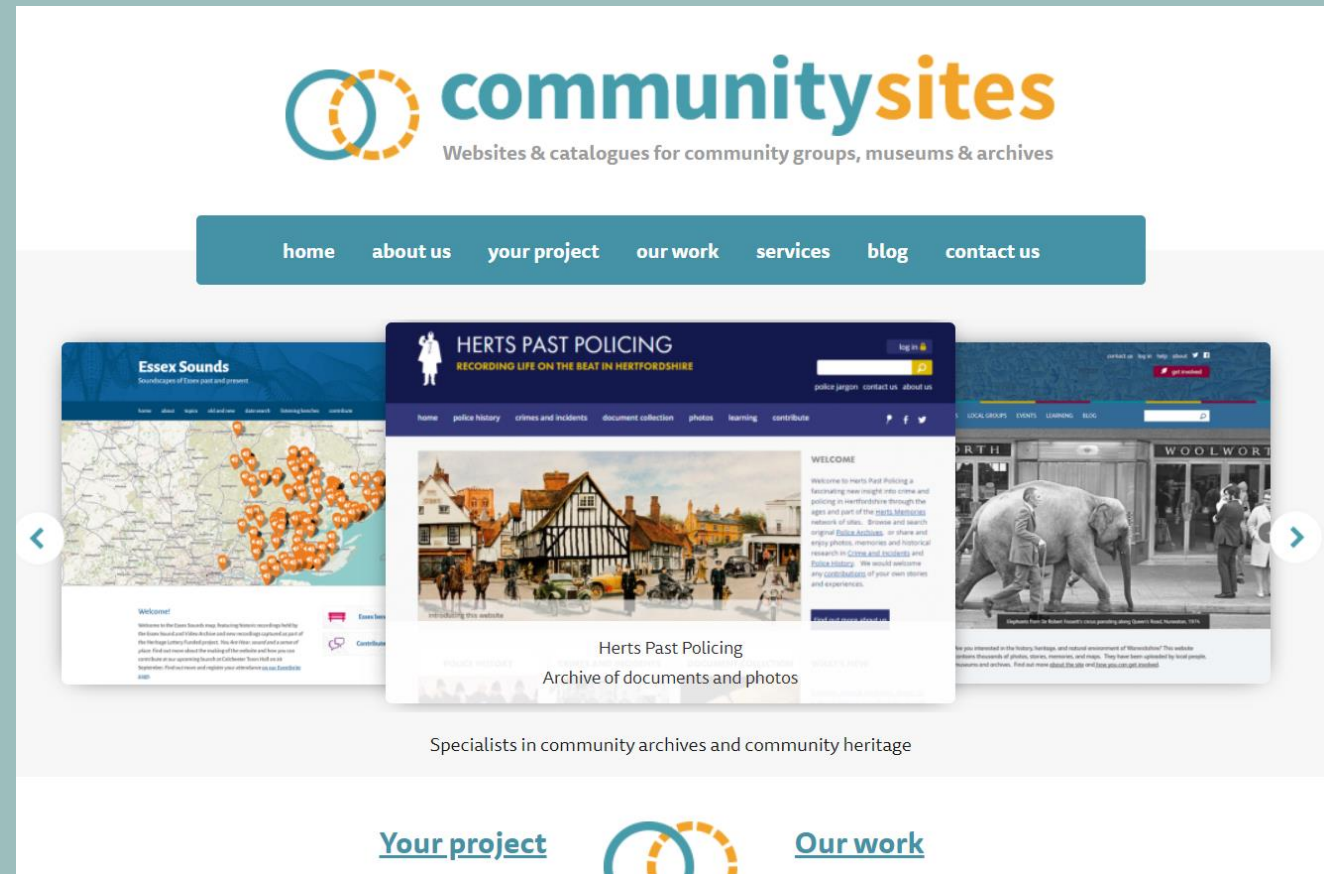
communitysites
Websites & catalogues for community groups, museums & archives

home about us your project our work services blog contact us

Essex Sounds
Soundscapes of Essex past and present

Welcome!

HERTS PAST POLICING
RECORDING LIFE ON THE BEAT IN HERTFORDSHIRE

log in

police jargon contact us about us

home police history crimes and incidents document collection photos learning contribute

WELCOME

Welcome to Herts Past Policing a fascinating new insight into crime and policing in Hertfordshire through the ages and part of the Herts Memories network of sites. Browse and search original Police Archives, or share and enjoy photos, memories and historical research in Crime and Incidents and Police History. We would welcome any contributions of your own stories and experiences.

Introducing this website

Find out more about us

Herts Past Policing
Archive of documents and photos

LOCAL GROUPS EVENTS LEARNING BLOG

WOOLWORT

Specialists in community archives and community heritage

Your project

Our work